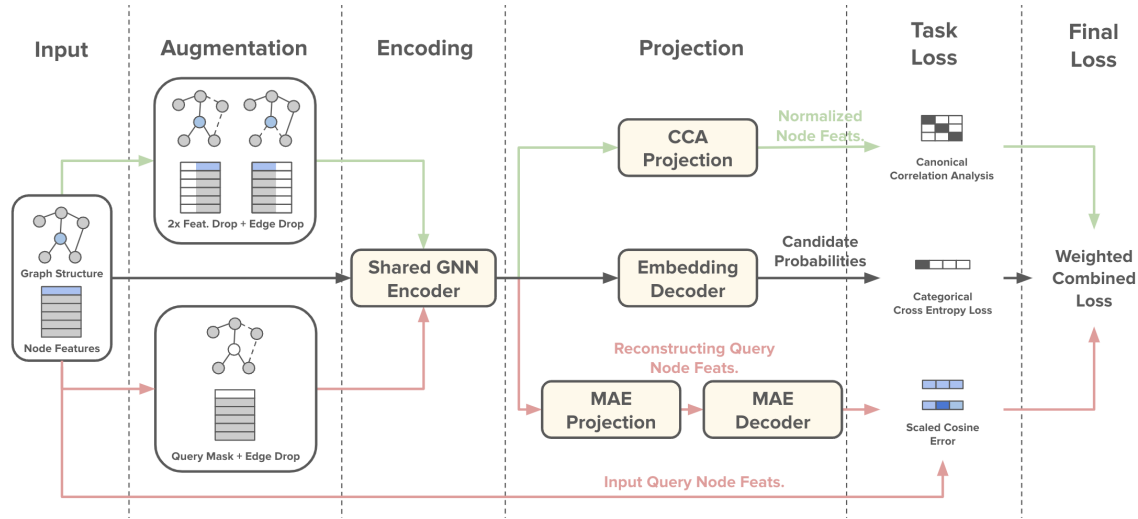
Input

Augmentation

Encoding

Projection

Task Loss

Final Loss

2x Feat. Drop + Edge Drop

Graph Structure

Node Features

Query Mask + Edge Drop

Shared GNN Encoder

CCA Projection

Normalized Node Feats.

Canonical Correlation Analysis

Embedding Decoder

Candidate Probabilities

Categorical Cross Entropy Loss

Weighted Combined Loss

Reconstructing Query Node Feats.

MAE Projection

MAE Decoder

Scaled Cosine Error

Input Query Node Feats.